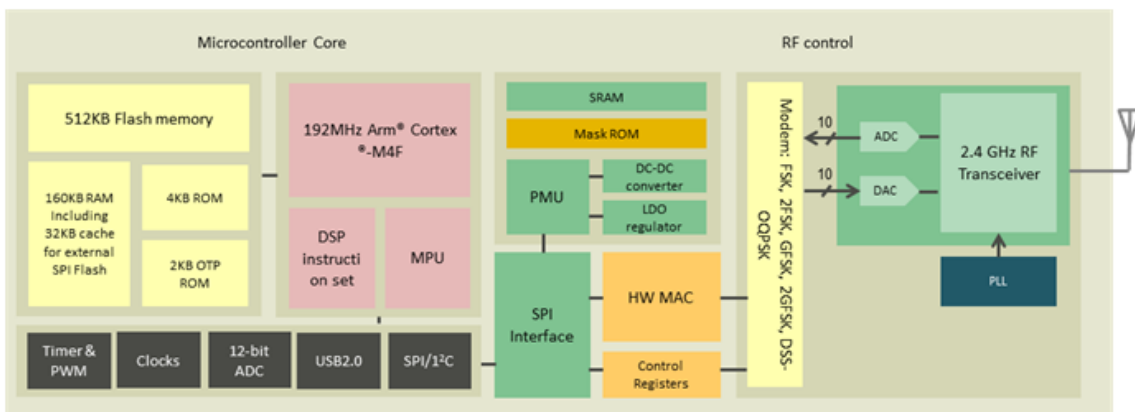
Microcontroller Core

RF control

512KB Flash memory

160KB RAM Including 32KB cache for external SPI Flash

4KB ROM

2KB OTP ROM

192MHz Arm® Cortex®-M4F

DSP instruction set

MPU

SRAM

Mask ROM

PMU

DC-DC converter

LDO regulator

SPI Interface

HW MAC

Control Registers

Modem: FSK, 2FSK, GFSK, 2GFSK, DSS-OQPSK

10

10

ADC

DAC

2.4 GHz RF Transceiver

PLL

Timer & PWM

Clocks

12-bit ADC

USB2.0

SPI/I$^2$C